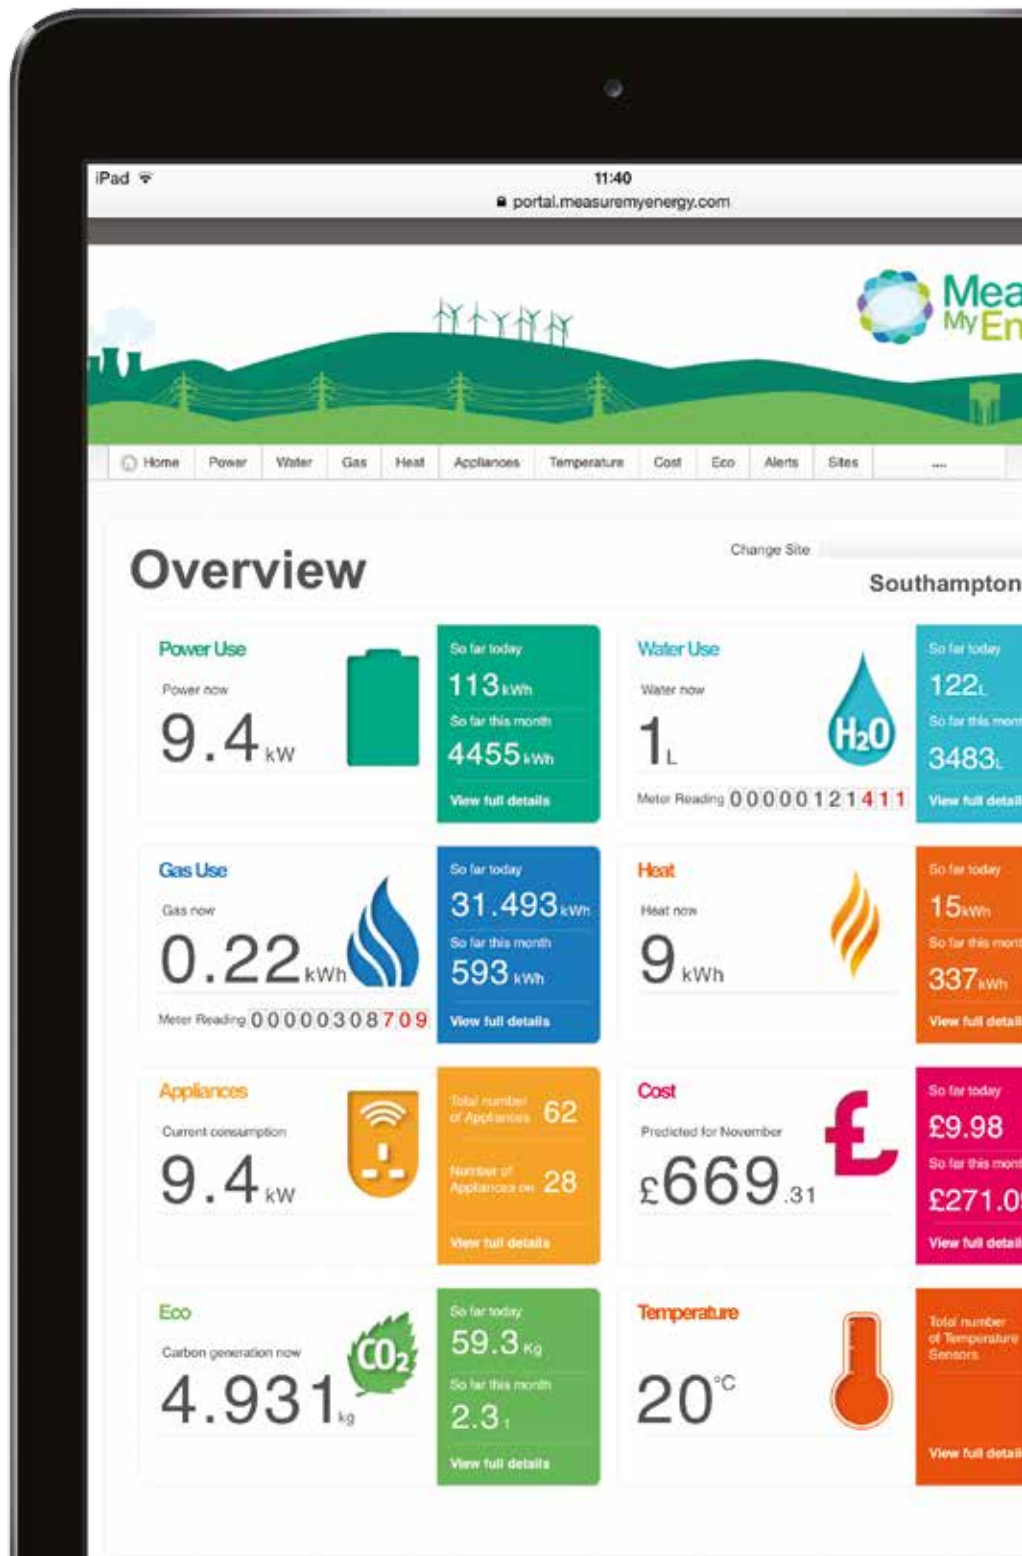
iPad

11:40

portal.measuremyenergy.com

Mea
My En

Home | Power | Water | Gas | Heat | Appliances | Temperature | Cost | Eco | Alerts | Sites | ...

Overview

Change Site

Southampton

Power Use

Power now

9.4 kW

So far today

113 kWh

So far this month

4455 kWh

View full details

Water Use

Water now

1 L

$H_2O$

Meter Reading 000001211411

So far today

122 L

So far this mon

3483 L

View full detail

Gas Use

Gas now

0.22 kWh

Meter Reading 000003087 09

So far today

31.493 kWh

So far this month

593 kWh

View full details

Heat

Heat now

9 kWh

So far today

15 kWh

So far this mont

337 kWh

View full detail

Appliances

Current consumption

9.4 kW

Total number of Appliances 62

Number of Appliances on 28

View full details

Cost

Predicted for November

£669.31

So far today

£9.98

So far this mont

£271.0

View full detail

Eco

Carbon generation now

4.931 kg

$CO_2$

So far today

59.3 kg

So far this month

2.3 t

View full details

Temperature

20°C

Total number of Temperature Sensors

View full detail